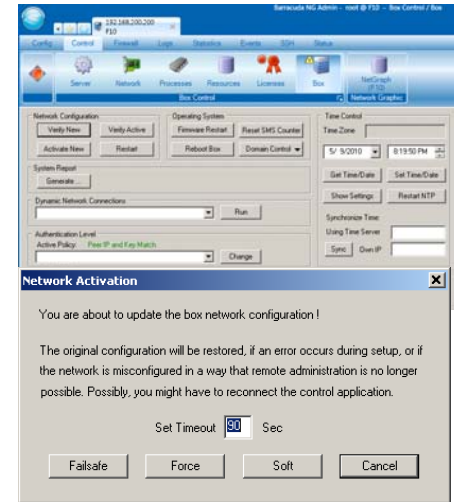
192.168.200.200
F10
Barracuda NG Admin - root @ F10 - Box Control / Box

Config Control Firewall Logs Statistics Events SSH Status

Server Network Processes Resources Licenses Box NetGraph (F10)
Box Control Network Graphics

Network Configuration
Verify New Verify Active
Activate New Restart

Operating System
Firmware Restart Reset SMS Counter
Reboot Box Domain Control

Time Control
Time Zone
5/ 9/2010 8:19:50 PM
Get Time/Date Set Time/Date
Show Settings Restart NTP
Synchronize Time
Using Time Server
Sync Own IP

System Report
Generate ...

Dynamic Network Connections
Run

Authentication Level
Active Policy: Peer IP and Key Match
Change

Network Activation

You are about to update the box network configuration !

The original configuration will be restored, if an error occurs during setup, or if the network is misconfigured in a way that remote administration is no longer possible. Possibly, you might have to reconnect the control application.

Set Timeout 90 Sec

Failsafe Force Soft Cancel